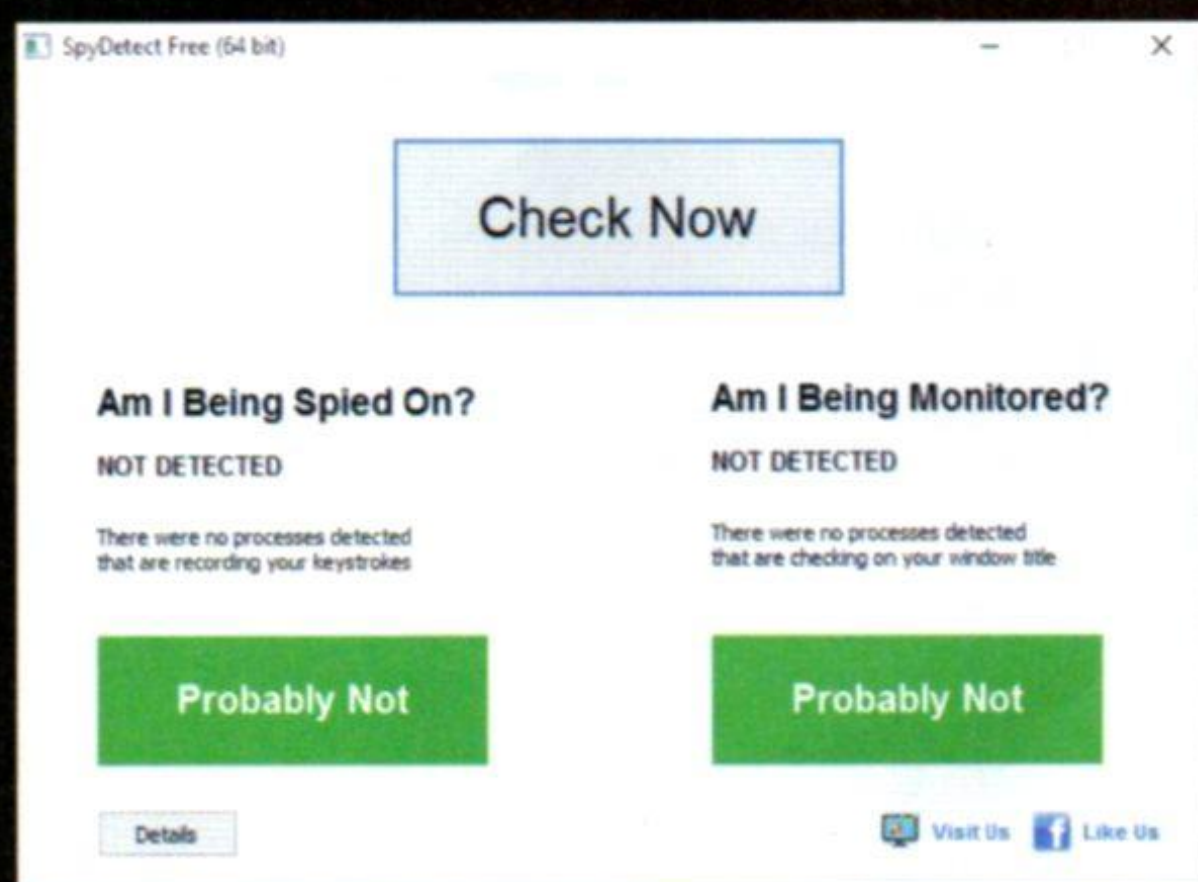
SpyDetect Free (64 bit)

Check Now

Am I Being Spied On?

NOT DETECTED

There were no processes detected that are recording your keystrokes

Probably Not

Am I Being Monitored?

NOT DETECTED

There were no processes detected that are checking on your window title

Probably Not

Details

Visit Us

Like Us